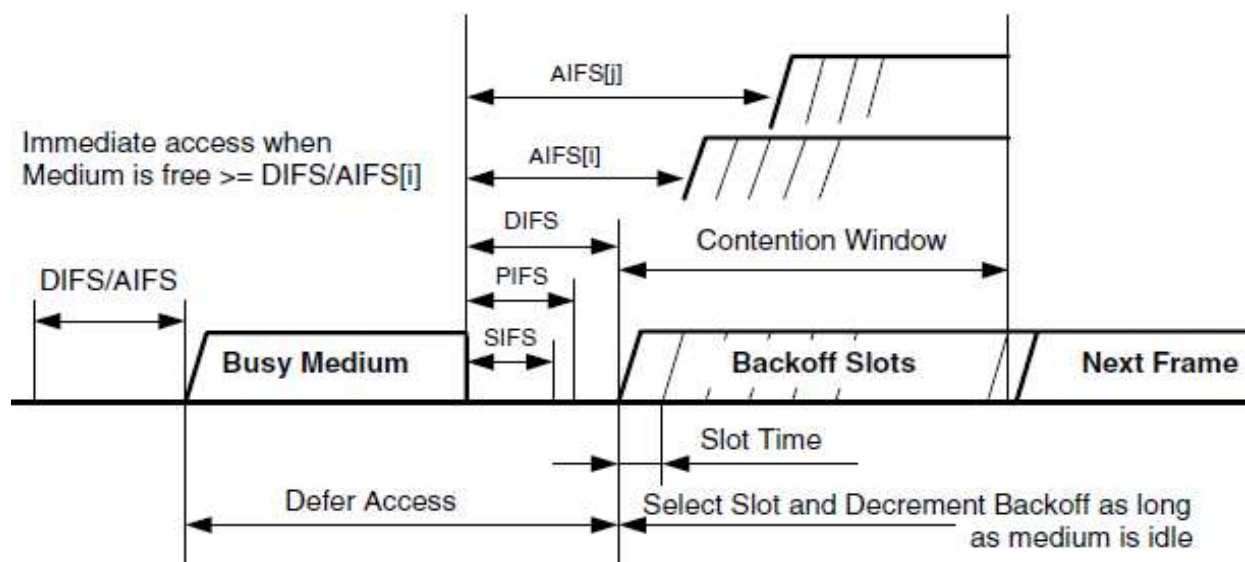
AIFS[j]

Immediate access when Medium is free >= DIFS/AIFS[i]

AIFS[i]

DIFS

Contention Window

DIFS/AIFS

PIFS

SIFS

Busy Medium

Backoff Slots

Next Frame

Slot Time

Defer Access

Select Slot and Decrement Backoff as long as medium is idle